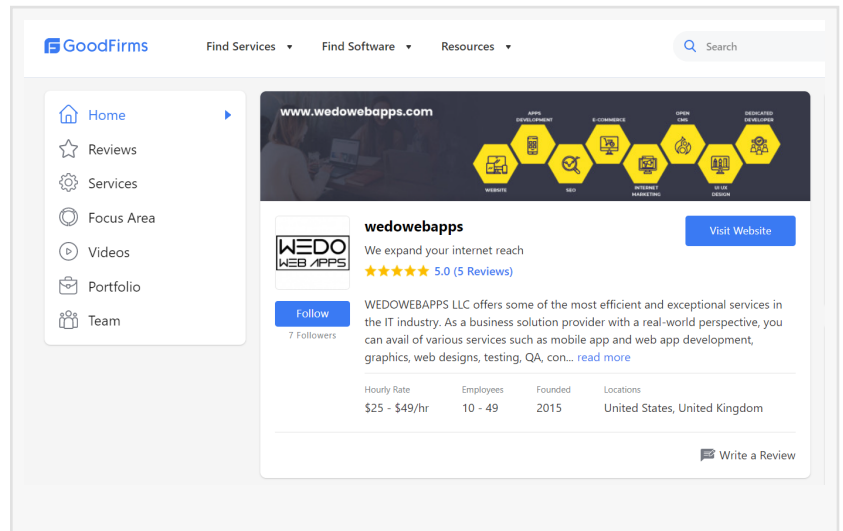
GoodFirms

Find Services ▾ Find Software ▾ Resources ▾

Search

Home

Reviews

Services

Focus Area

Videos

Portfolio

Team

www.wedowebapps.com

APPS DEVELOPMENT

E-COMMERCE

OPEN CMS

DEDICATED DEVELOPER

WEBSITE

SEO

INTERNET MARKETING

UI UX DESIGN

WEDO WEB APPS

Follow

7 Followers

wedowebapps

We expand your internet reach

5.0 (5 Reviews)

Visit Website

WEDOWEBAPPS LLC offers some of the most efficient and exceptional services in the IT industry. As a business solution provider with a real-world perspective, you can avail of various services such as mobile app and web app development, graphics, web designs, testing, QA, con... read more

| Hourly Rate | Employees | Founded | Locations |
|---|---|---|---|
| \$25 - \$49/hr | 10 - 49 | 2015 | United States, United Kingdom |

Write a Review